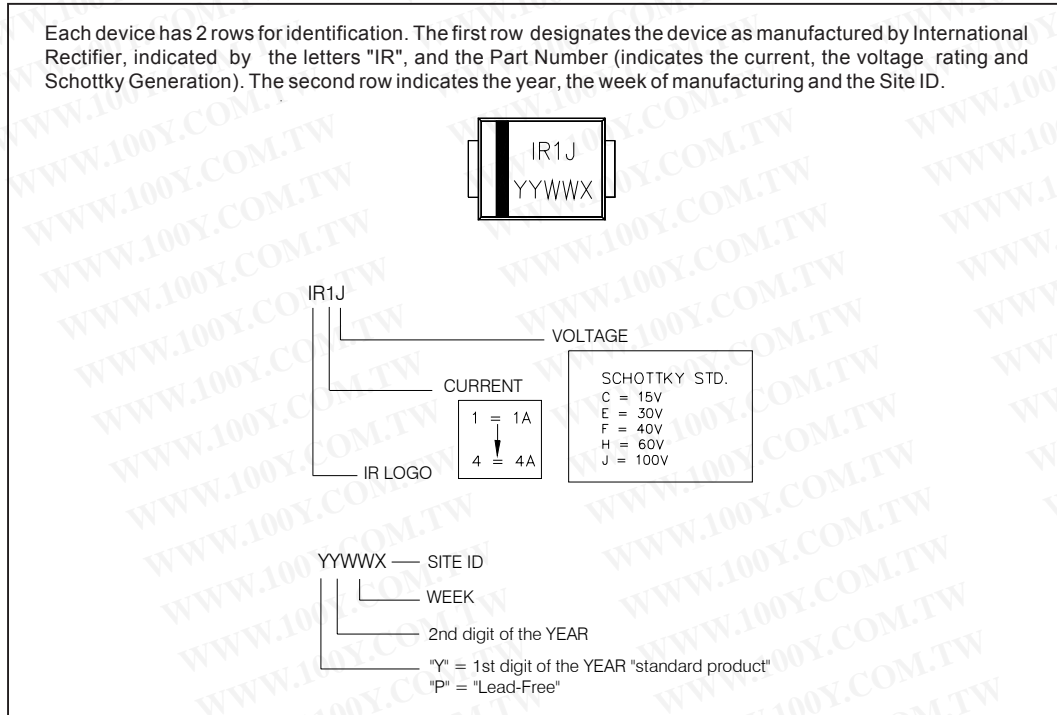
Each device has 2 rows for identification. The first row designates the device as manufactured by International Rectifier, indicated by the letters "IR", and the Part Number (indicates the current, the voltage rating and Schottky Generation). The second row indicates the year, the week of manufacturing and the Site ID.

IR1J
YYWWX

IR1J

VOLTAGE

CURRENT

1 = 1A
4 = 4A

SCHOTTKY STD.
C = 15V
E = 30V
F = 40V
H = 60V
J = 100V

IR LOGO

YYWWX — SITE ID

WEEK

2nd digit of the YEAR

"Y" = 1st digit of the YEAR "standard product"
"P" = "Lead-Free"

WWW.100Y.COM.TW